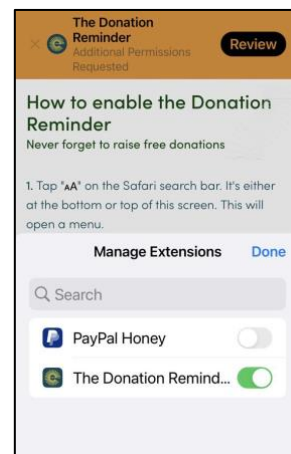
The Donation Reminder
Additional Permissions Requested

Review

How to enable the Donation Reminder

Never forget to raise free donations

1. Tap "AA" on the Safari search bar. It's either at the bottom or top of this screen. This will open a menu.

Manage Extensions

Done

Search

PayPal Honey

The Donation Remind...